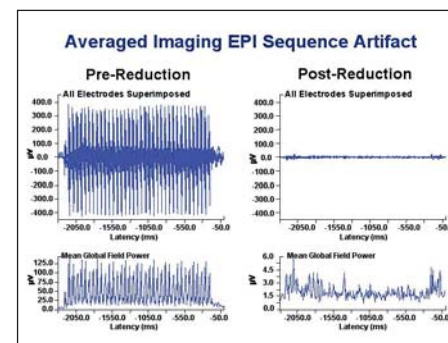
Averaged Imaging EPI Sequence Artifact

Pre-Reduction

All Electrodes Superimposed

400.0
300.0
200.0
100.0
0.0
-100.0
-200.0
-300.0
-400.0

μV

-2050.0 -1550.0 -1050.0 -550.0 -50.0
Latency (ms)

Mean Global Field Power

125.0
100.0
75.0
50.0
25.0
0.0

μV

-2050.0 -1550.0 -1050.0 -550.0 -50.0
Latency (ms)

Post-Reduction

All Electrodes Superimposed

400.0
300.0
200.0
100.0
0.0
-100.0
-200.0
-300.0
-400.0

μV

-2050.0 -1550.0 -1050.0 -550.0 -50.0
Latency (ms)

Mean Global Field Power

6.0
4.5
3.0
1.5
0.0

μV

-2050.0 -1550.0 -1050.0 -550.0 -50.0
Latency (ms)